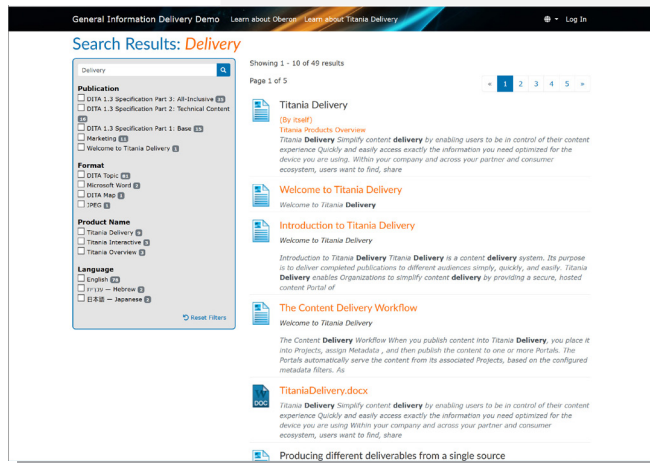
General Information Delivery Demo   Learn about Oberon   Learn about Titania Delivery   Log In

Search Results: Delivery

Delivery

Publication
DITA 1.3 Specification Part 3: All-Inclusive 23
DITA 1.3 Specification Part 2: Technical Content 18
DITA 1.3 Specification Part 1: Base 15
Marketing 11
Welcome to Titania Delivery 1

Format
DITA Topic 41
Microsoft Word 3
DITA Map 3
JPEG 1

Product Name
Titania Delivery 9
Titania Interactive 5
Titania Overview 3

Language
English 79
עברית — Hebrew 3
日本語 — Japanese 3

Reset Filters

Showing 1 - 10 of 49 results

Page 1 of 5

« 1 2 3 4 5 »

Titania Delivery
(By itself)
Titania Products Overview
Titania Delivery Simplify content delivery by enabling users to be in control of their content experience Quickly and easily access exactly the information you need optimized for the device you are using. Within your company and across your partner and consumer ecosystem, users want to find, share

Welcome to Titania Delivery
Welcome to Titania Delivery

Introduction to Titania Delivery
Welcome to Titania Delivery
Introduction to Titania Delivery Titania Delivery is a content delivery system. Its purpose is to deliver completed publications to different audiences simply, quickly, and easily. Titania Delivery enables Organizations to simplify content delivery by providing a secure, hosted content Portal of

The Content Delivery Workflow
Welcome to Titania Delivery
The Content Delivery Workflow When you publish content into Titania Delivery, you place it into Projects, assign Metadata , and then publish the content to one or more Portals. The Portals automatically serve the content from its associated Projects, based on the configured metadata filters. As

TitaniaDelivery.docx
DOC
Titania Delivery Simplify content delivery by enabling users to be in control of their content experience Quickly and easily access exactly the information you need optimized for the device you are using Within your company and across your partner and consumer ecosystem, users want to find, share

Producing different deliverables from a single source